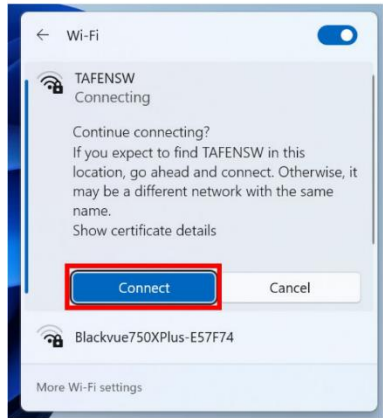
← Wi-Fi

TAFENSW
Connecting

Continue connecting?
If you expect to find TAFENSW in this location, go ahead and connect. Otherwise, it may be a different network with the same name.
Show certificate details

Connect
Cancel

Blackvue750XPlus-E57F74

More Wi-Fi settings